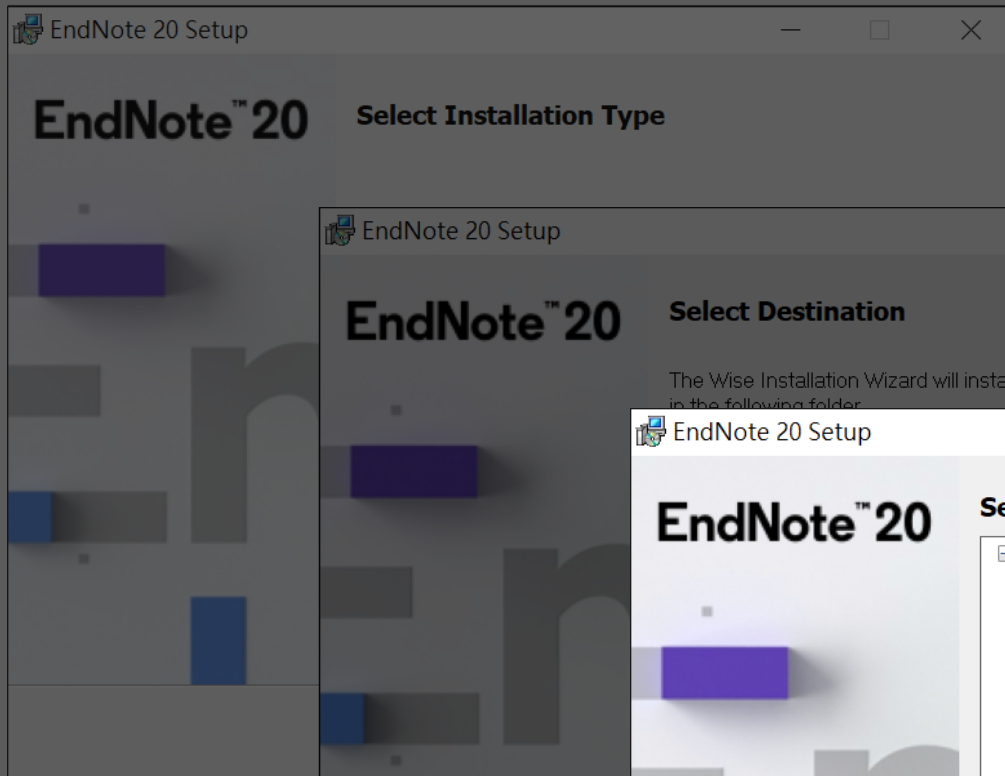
EndNote 20 Setup

EndNote™ 20

Select Installation Type

EndNote 20 Setup

EndNote™ 20

Select Destination

The Wise Installation Wizard will insta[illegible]
in the following folder

EndNote 20 Setup

EndNote™ 20

Se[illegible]